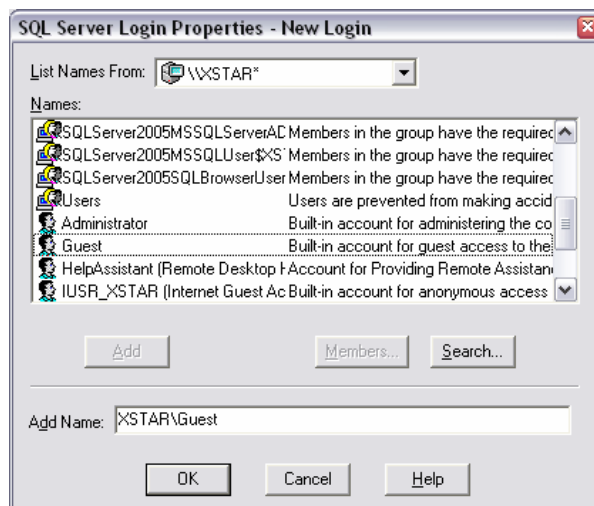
SQL Server Login Properties - New Login

List Names From: \\XSTAR*

Names:

| | |
|---|---|
| SQLServer2005MSSQLServerAD | Members in the group have the required |
| SQLServer2005MSSQLUser$XS | Members in the group have the required |
| SQLServer2005SQLBrowserUser | Members in the group have the required |
| Users | Users are prevented from making accid |
| Administrator | Built-in account for administering the co |
| Guest | Built-in account for guest access to the |
| HelpAssistant (Remote Desktop H | Account for Providing Remote Assistan |
| IUSR_XSTAR (Internet Guest Ac | Built-in account for anonymous access |

Add

Members...

Search...

Add Name: XSTAR\Guest

OK

Cancel

Help